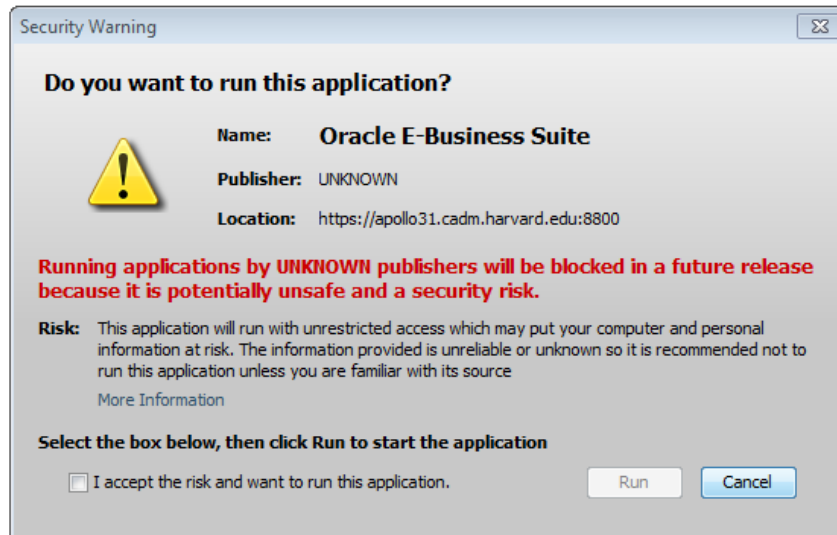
Security Warning

Do you want to run this application?

Name: Oracle E-Business Suite

Publisher: UNKNOWN

Location: https://apollo31.cadm.harvard.edu:8800

Running applications by UNKNOWN publishers will be blocked in a future release because it is potentially unsafe and a security risk.

Risk: This application will run with unrestricted access which may put your computer and personal information at risk. The information provided is unreliable or unknown so it is recommended not to run this application unless you are familiar with its source

More Information

Select the box below, then click Run to start the application

I accept the risk and want to run this application.

Run

Cancel